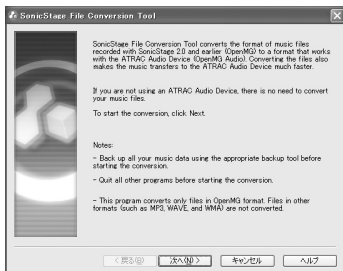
SonicStage File Conversion Tool

SonicStage File Conversion Tool converts the format of music files recorded with SonicStage 2.0 and earlier (OpenMG) to a format that works with the ATRAC Audio Device (OpenMG Audio). Converting the files also makes the music transfers to the ATRAC Audio Device much faster.

If you are not using an ATRAC Audio Device, there is no need to convert your music files.

To start the conversion, click Next.

Notes:

- Back up all your music data using the appropriate backup tool before starting the conversion.

- Quit all other programs before starting the conversion.

- This program converts only files in OpenMG format. Files in other formats (such as MP3, WAVE, and WMA) are not converted.

< 戻る(B) | 次へ(N) > | キャンセル | ヘルプ